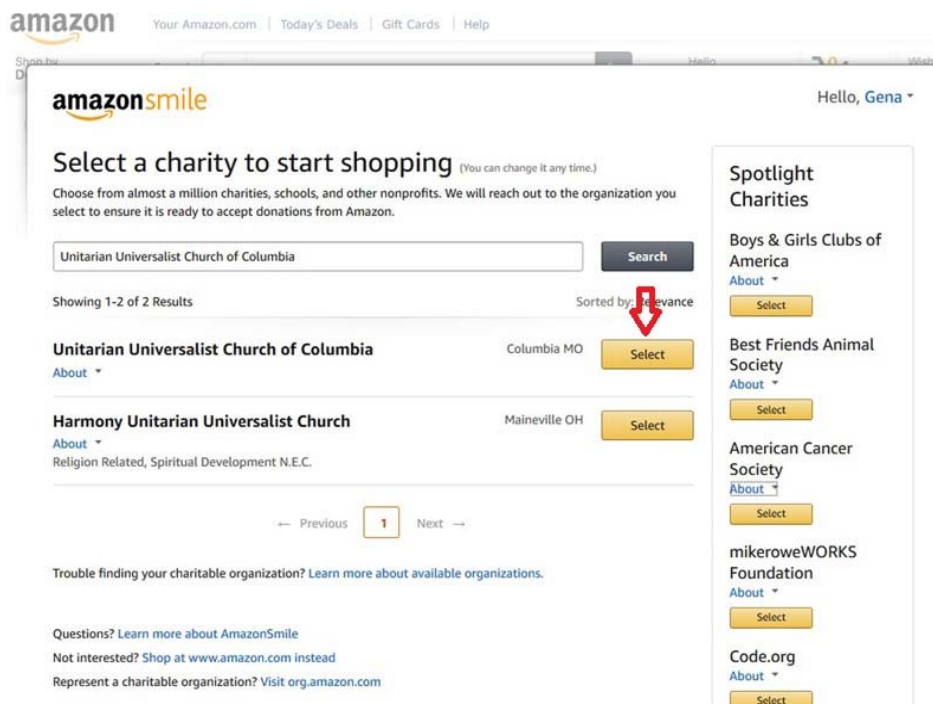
amazon Your Amazon.com | Today's Deals | Gift Cards | Help

amazonsmile

Hello, Gena

Select a charity to start shopping (You can change it any time.)

Choose from almost a million charities, schools, and other nonprofits. We will reach out to the organization you select to ensure it is ready to accept donations from Amazon.

Unitarian Universalist Church of Columbia

Search

Showing 1-2 of 2 Results

Sorted by: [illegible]evance

Unitarian Universalist Church of Columbia
About
Columbia MO
Select

Harmony Unitarian Universalist Church
About
Religion Related, Spiritual Development N.E.C.
Maineville OH
Select

← Previous 1 Next →

Trouble finding your charitable organization? Learn more about available organizations.

Questions? Learn more about AmazonSmile
Not interested? Shop at www.amazon.com instead
Represent a charitable organization? Visit org.amazon.com

Spotlight Charities

Boys & Girls Clubs of America
About
Select

Best Friends Animal Society
About
Select

American Cancer Society
About
Select

mikeroweWORKS Foundation
About
Select

Code.org
About
Select